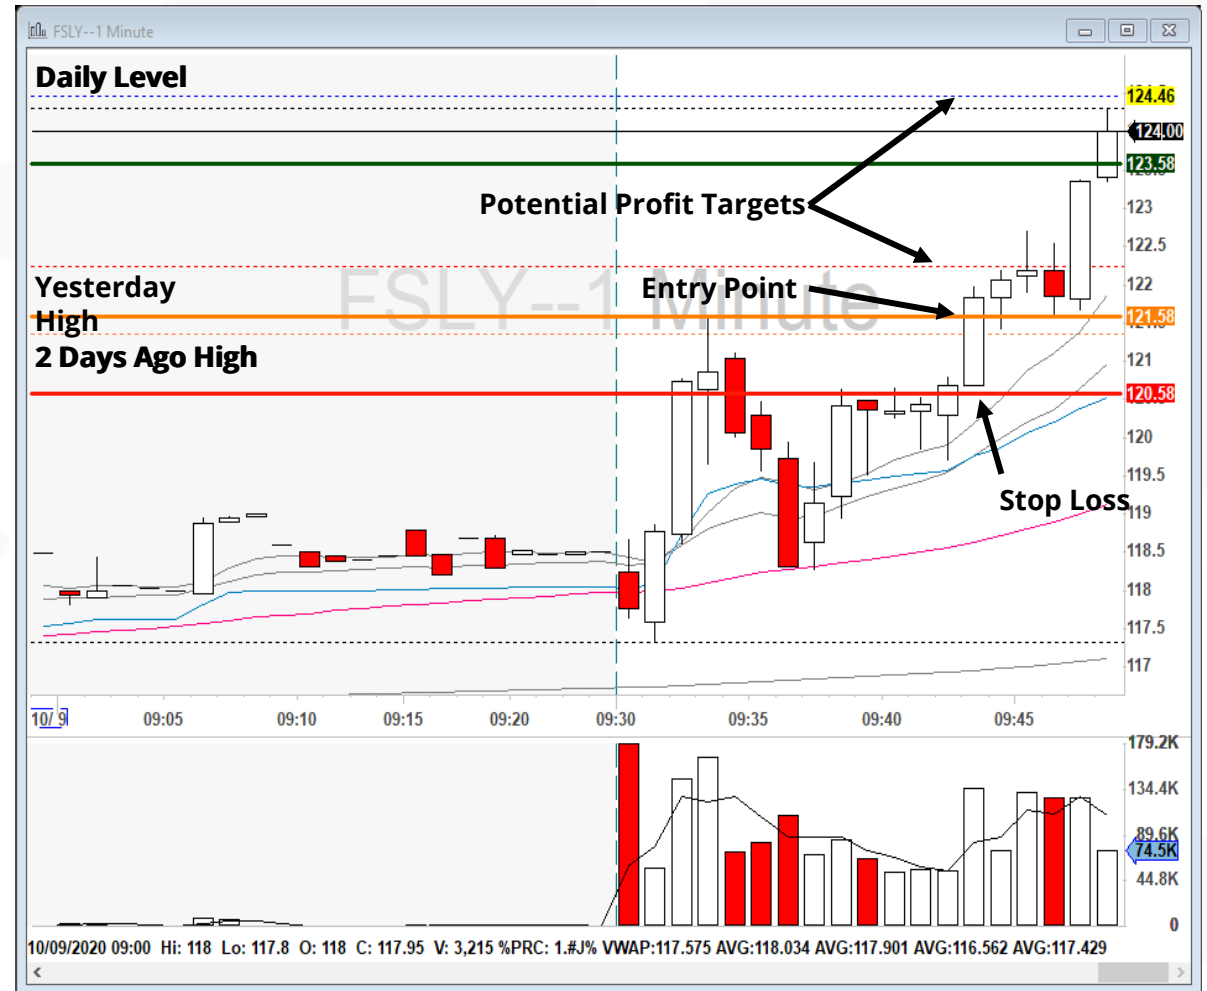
FSLY--1 Minute

Daily Level

Potential Profit Targets

Yesterday High

2 Days Ago High

Entry Point

Stop Loss

FSLY--1 Minute

124.46
124.00
123.58
123
122.5
122
121.58
121
120.58
120
119.5
119
118.5
118
117.5
117

10/ 9
09:05
09:10
09:15
09:20
09:30
09:35
09:40
09:45

179.2K
134.4K
89.6K
74.5K
44.8K
0

10/09/2020 09:00 Hi: 118 Lo: 117.8 O: 118 C: 117.95 V: 3,215 %PRC: 1.#J% VWAP:117.575 AVG:118.034 AVG:117.901 AVG:116.562 AVG:117.429